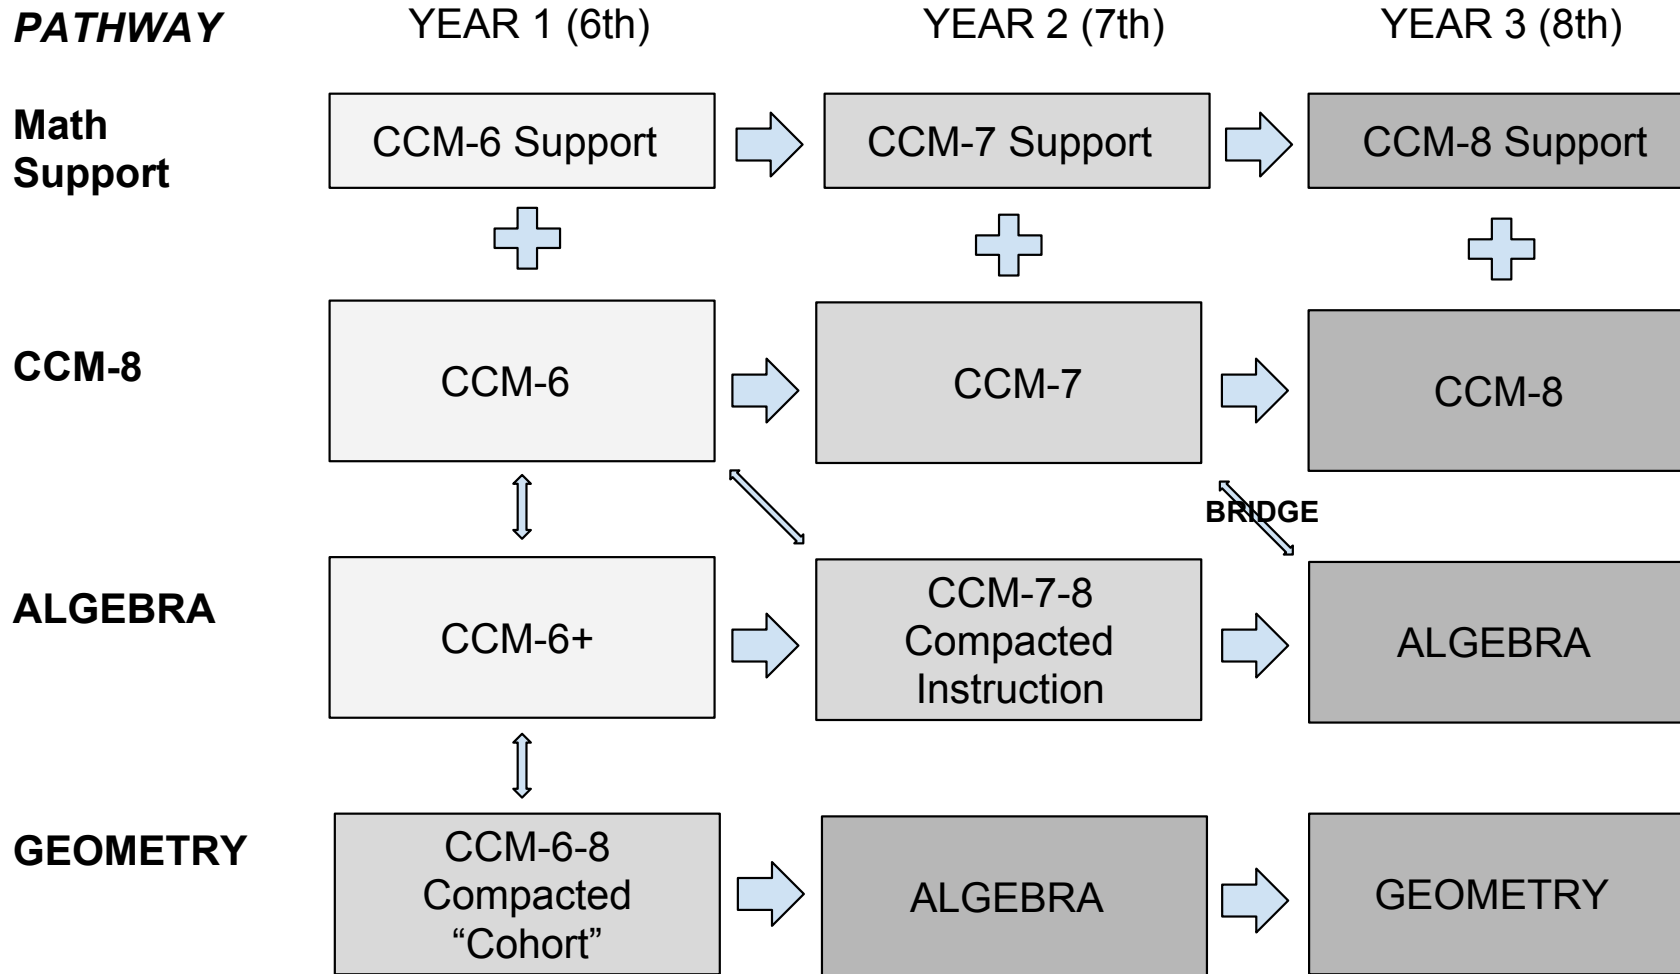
| PATHWAY | YEAR 1 (6th) | YEAR 2 (7th) | YEAR 3 (8th) |
|---|---|---|---|
| Math Support | CCM-6 Support | CCM-7 Support | CCM-8 Support |
| CCM-8 | CCM-6 | CCM-7 | CCM-8 |
| ALGEBRA | CCM-6+ | CCM-7-8 Compacted Instruction | ALGEBRA |
| GEOMETRY | CCM-6-8 Compacted "Cohort" | ALGEBRA | GEOMETRY |

BRIDGE